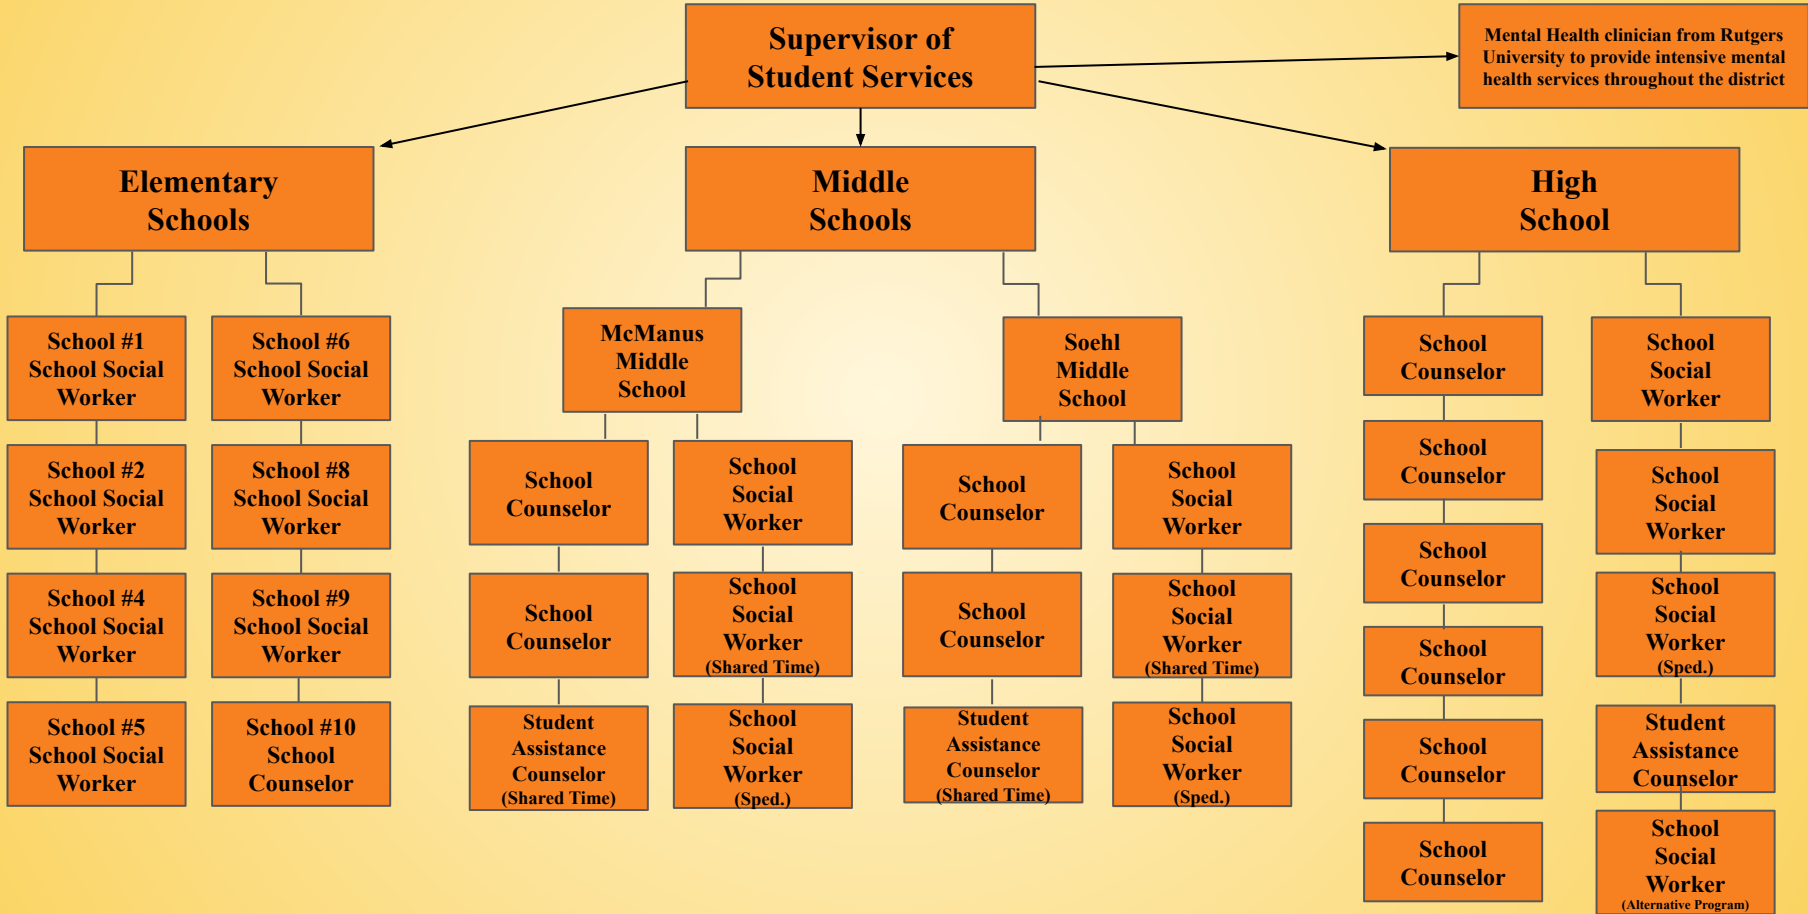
Supervisor of Student Services

Mental Health clinician from Rutgers University to provide intensive mental health services throughout the district

Elementary Schools

Middle Schools

High School

School #1 School Social Worker

School #2 School Social Worker

School #4 School Social Worker

School #5 School Social Worker

School #6 School Social Worker

School #8 School Social Worker

School #9 School Social Worker

School #10 School Counselor

McManus Middle School

School Counselor

School Counselor

Student Assistance Counselor (Shared Time)

School Social Worker

School Social Worker (Shared Time)

School Social Worker (Sped.)

Soehl Middle School

School Counselor

School Counselor

Student Assistance Counselor (Shared Time)

School Social Worker

School Social Worker (Shared Time)

School Social Worker (Sped.)

School Counselor

School Counselor

School Counselor

School Counselor

School Counselor

School Counselor

School Social Worker

School Social Worker

School Social Worker (Sped.)

Student Assistance Counselor

School Social Worker (Alternative Program)